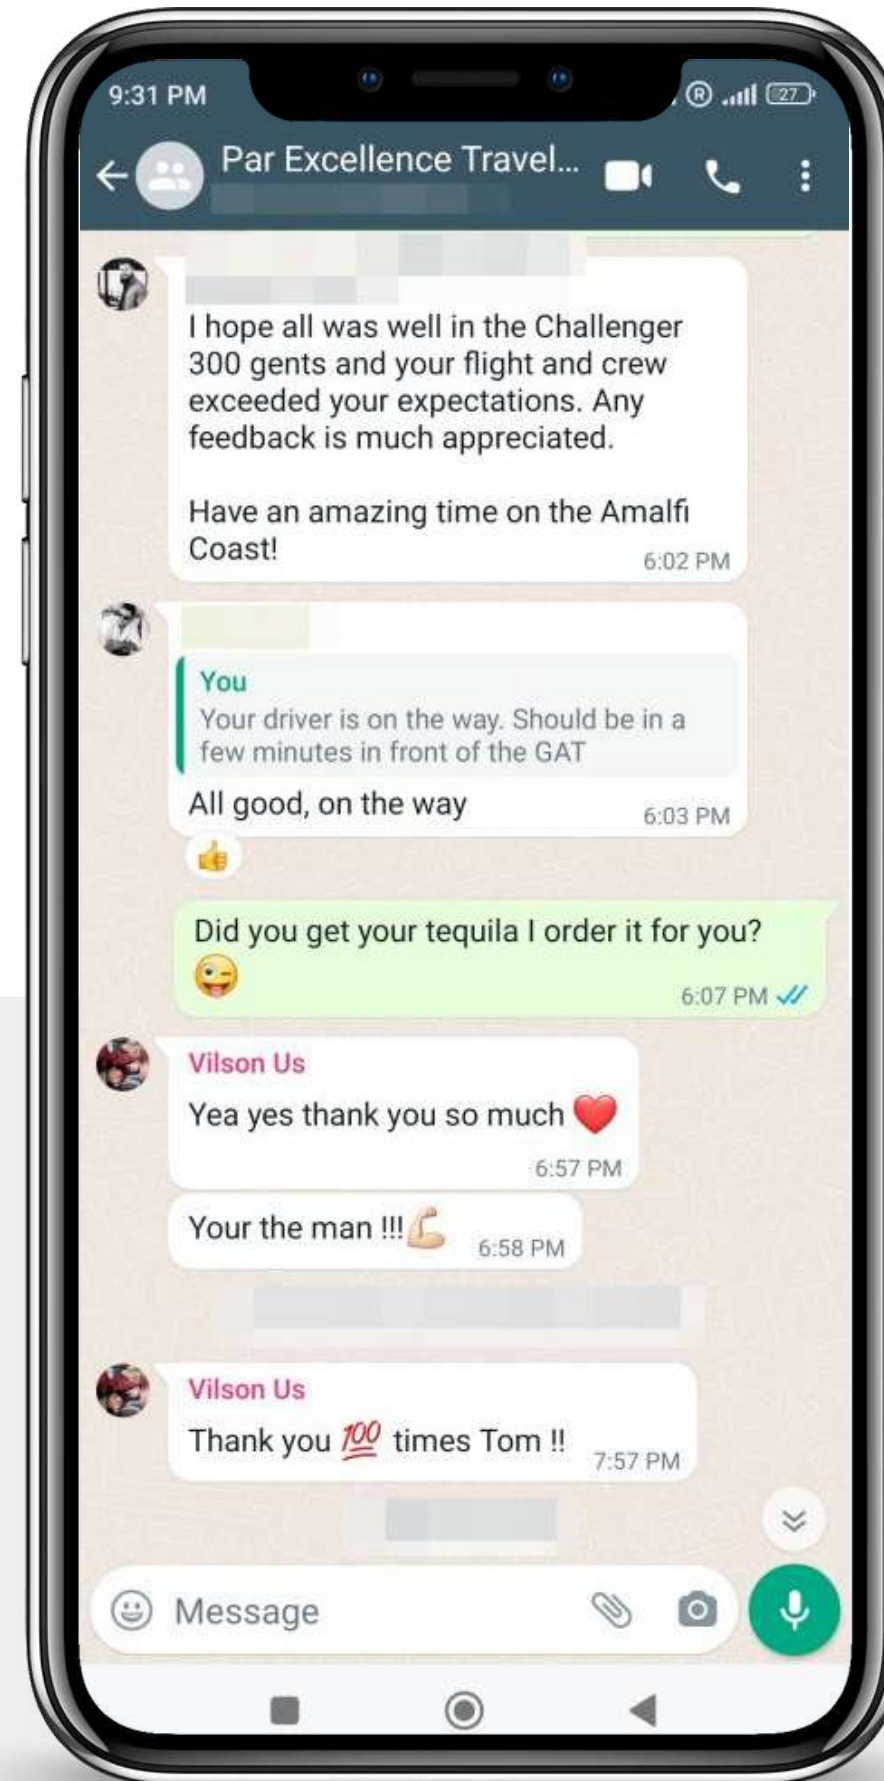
9:31 PM

27

Par Excellence Travel...

I hope all was well in the Challenger 300 gents and your flight and crew exceeded your expectations. Any feedback is much appreciated.

Have an amazing time on the Amalfi Coast!

6:02 PM

You
Your driver is on the way. Should be in a few minutes in front of the GAT

All good, on the way

6:03 PM

👍

Did you get your tequila I order it for you? 😜

6:07 PM

Vilson Us
Yea yes thank you so much ❤️

6:57 PM

Your the man !!!💪

6:58 PM

Vilson Us
Thank you 💯 times Tom !!

7:57 PM

Message